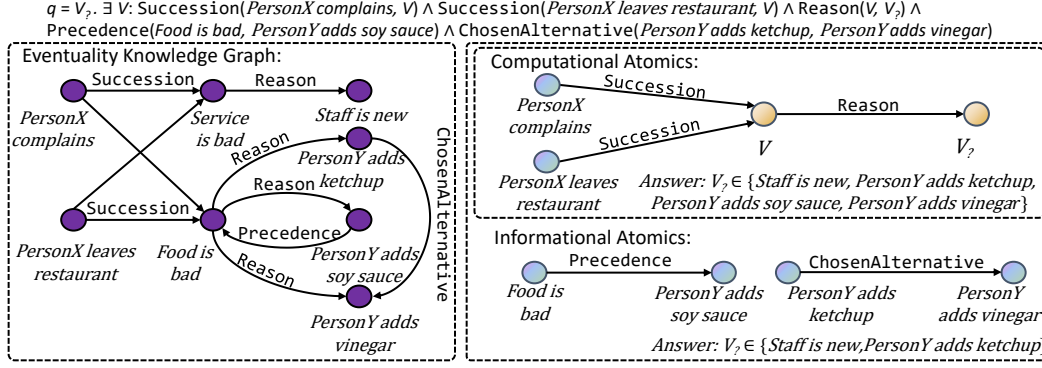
$q = V_? . \exists V$: Succession(*PersonX complains, V*) ∧ Succession(*PersonX leaves restaurant, V*) ∧ Reason(*V, $V_?$*) ∧ Precedence(*Food is bad, PersonY adds soy sauce*) ∧ ChosenAlternative(*PersonY adds ketchup, PersonY adds vinegar*)

Eventuality Knowledge Graph:

Succession

Reason

PersonX complains

Service is bad

Staff is new

ChosenAlternative

Reason

PersonY adds ketchup

Reason

Succession

Precedence

PersonX leaves restaurant

Food is bad

PersonY adds soy sauce

Reason

PersonY adds vinegar

Computational Atomics:

Succession

Reason

PersonX complains

Succession

$V$

$V_?$

PersonX leaves restaurant

Answer: $V_? \in$ {Staff is new, PersonY adds ketchup, PersonY adds soy sauce, PersonY adds vinegar}

Informational Atomics:

Precedence

ChosenAlternative

Food is bad

PersonY adds soy sauce

PersonY adds ketchup

PersonY adds vinegar

Answer: $V_? \in$ {Staff is new,PersonY adds ketchup}